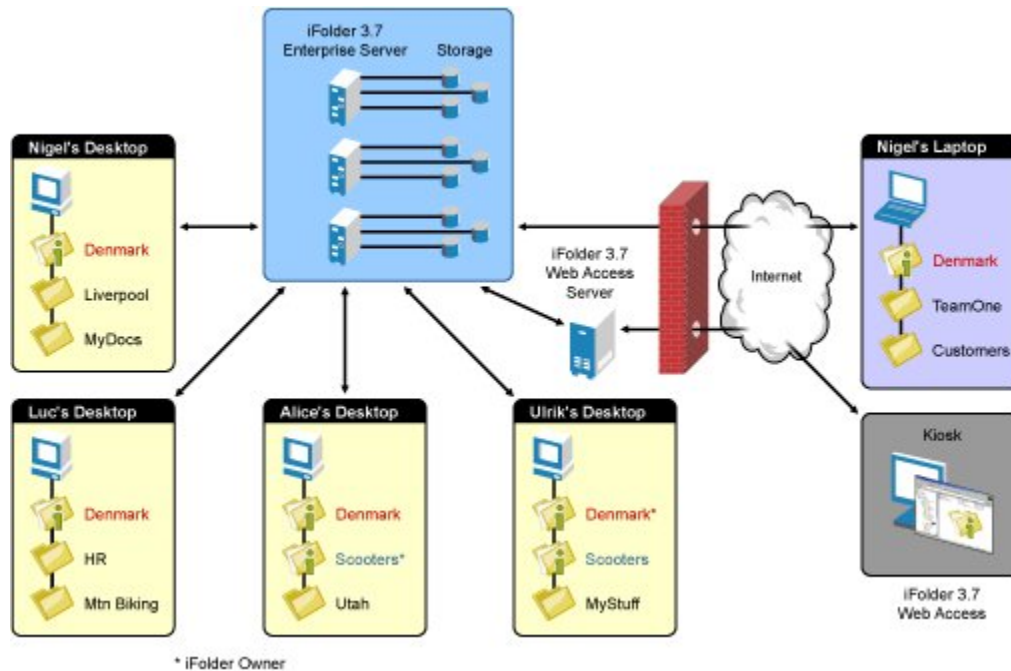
iFolder 3.7 Enterprise Server

Storage

Nigel's Desktop

Denmark

Liverpool

MyDocs

iFolder 3.7 Web Access Server

Internet

Nigel's Laptop

Denmark

TeamOne

Customers

Luc's Desktop

Denmark

HR

Mtn Biking

Alice's Desktop

Denmark

Scooters*

Utah

Ulrik's Desktop

Denmark*

Scooters

MyStuff

Kiosk

iFolder 3.7 Web Access

* iFolder Owner